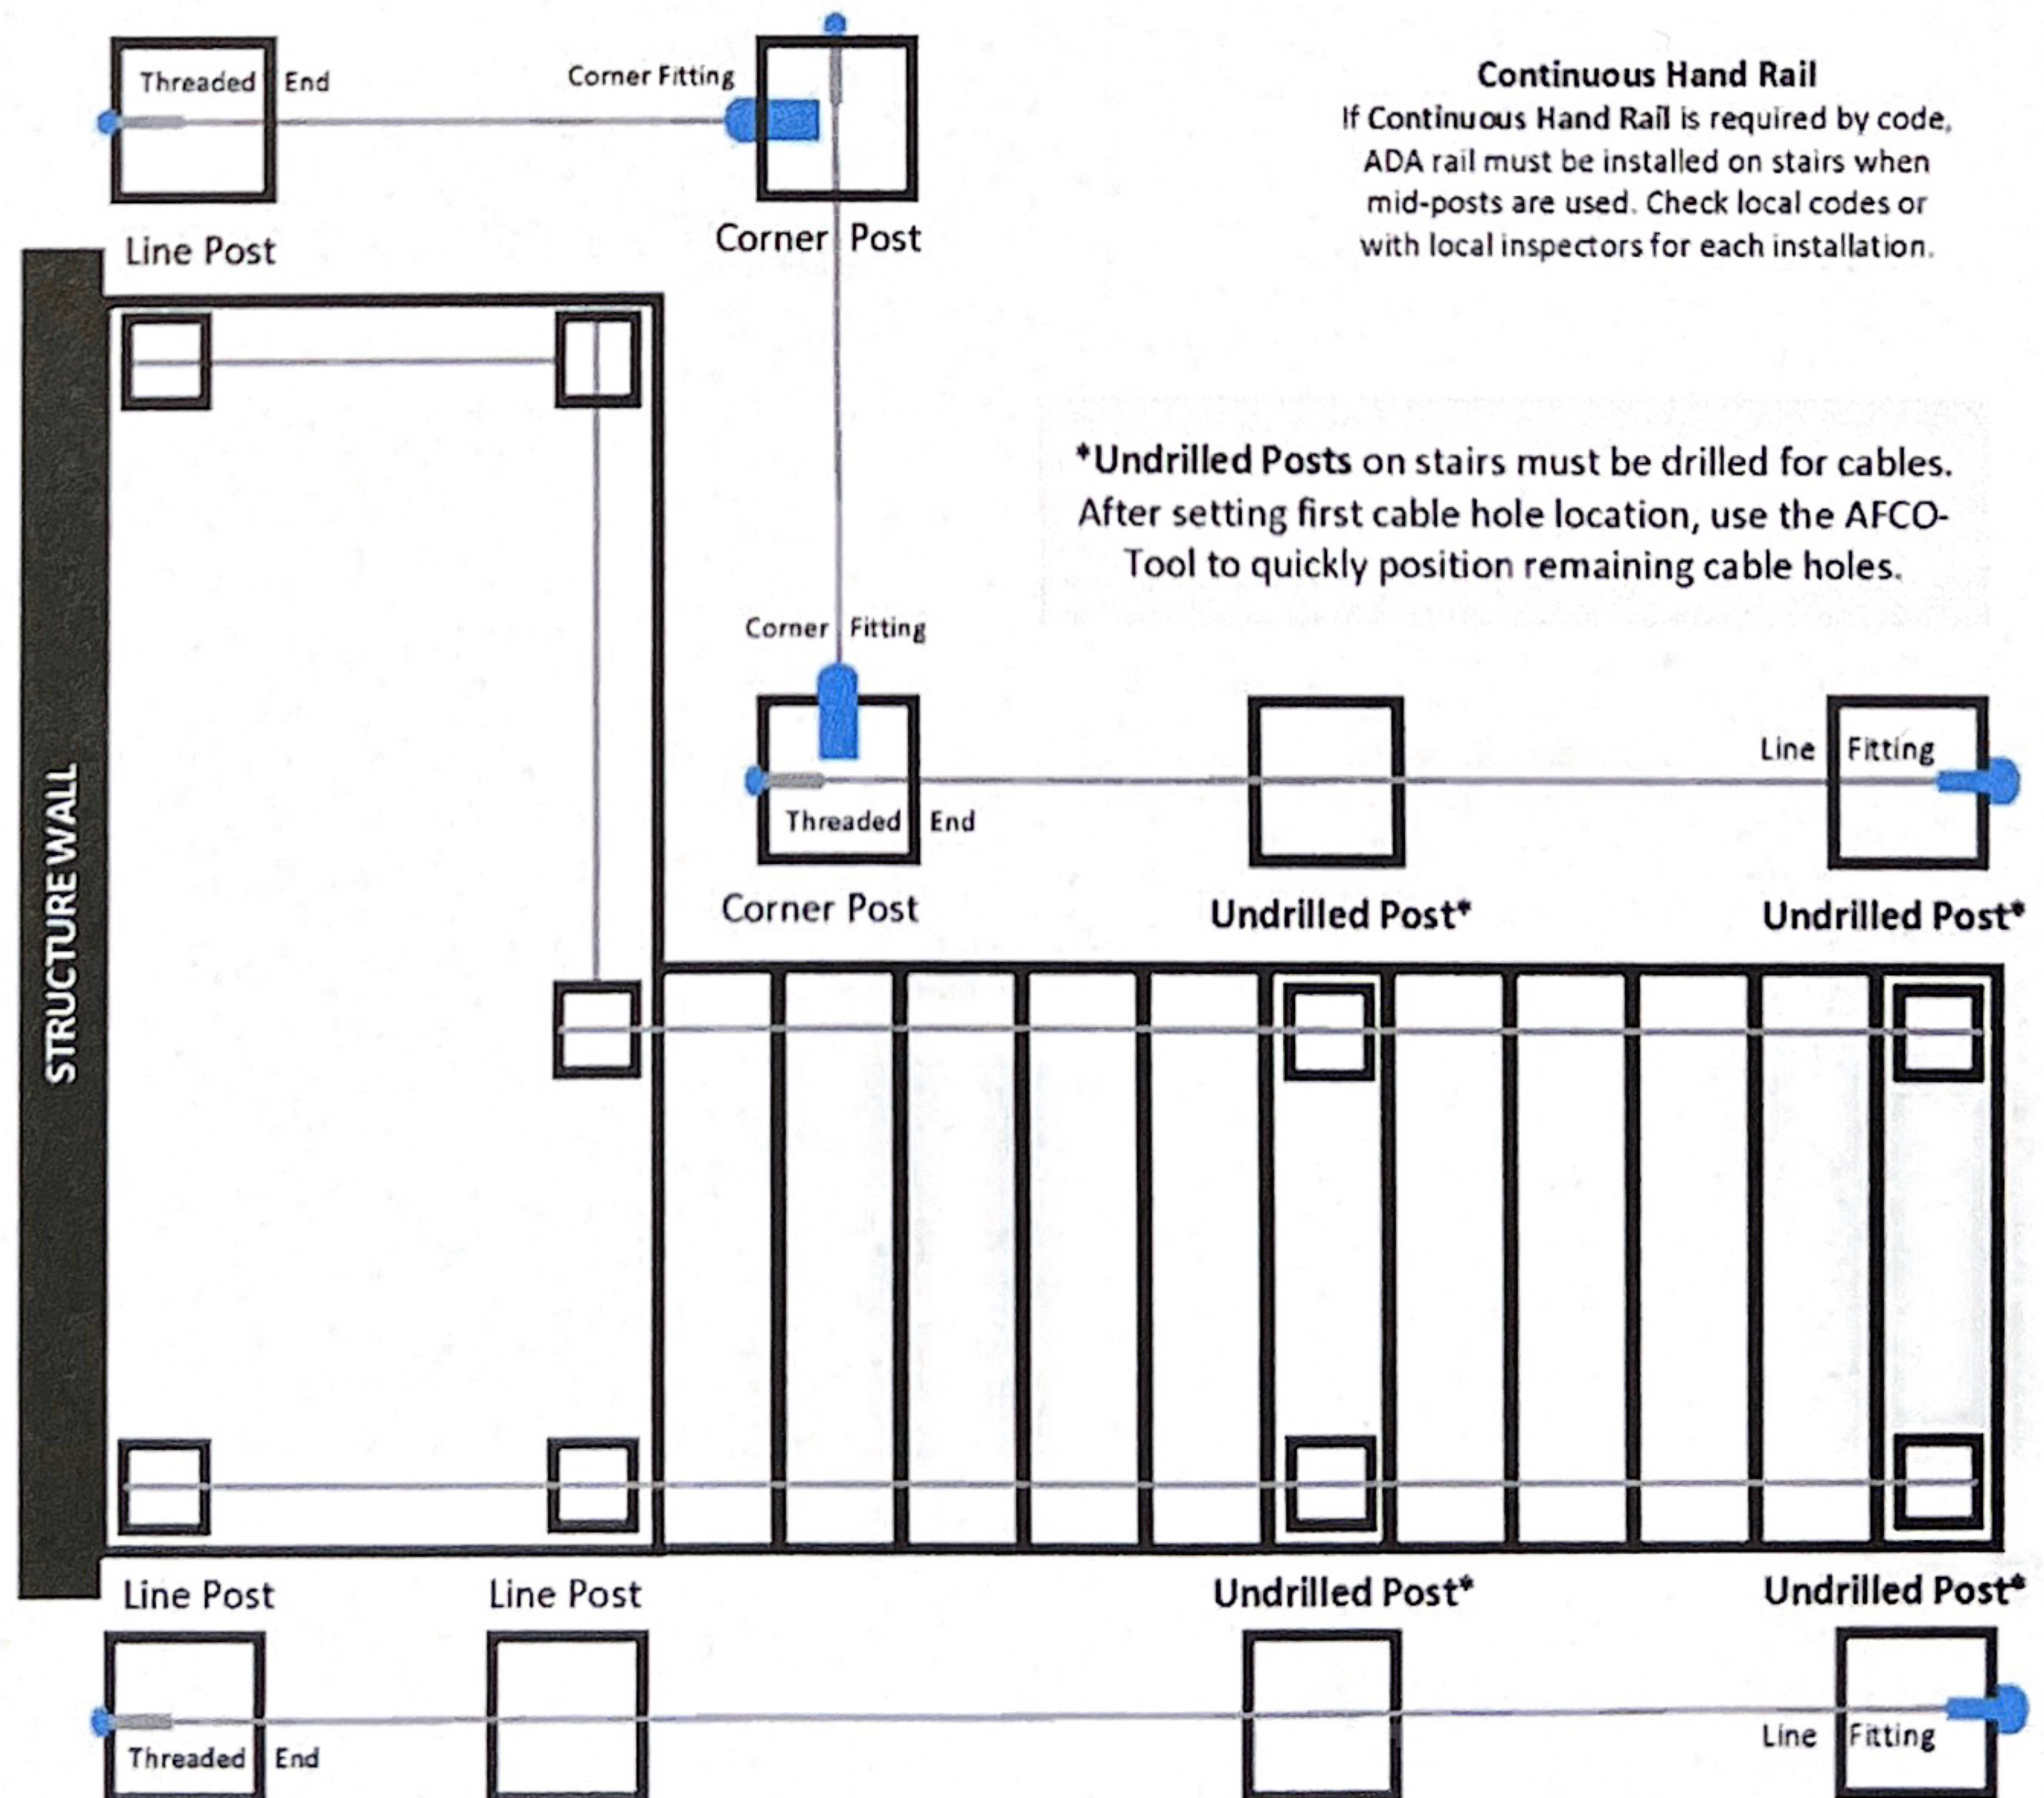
Threaded End

Corner Fitting

Continuous Hand Rail

If Continuous Hand Rail is required by code, ADA rail must be installed on stairs when mid-posts are used. Check local codes or with local inspectors for each installation.

Line Post

Corner Post

*Undrilled Posts on stairs must be drilled for cables. After setting first cable hole location, use the AFCO-Tool to quickly position remaining cable holes.

Corner Fitting

Line Fitting

Threaded End

STRUCTURE WALL

Corner Post

Undrilled Post*

Undrilled Post*

Line Post

Line Post

Undrilled Post*

Undrilled Post*

Threaded End

Line Fitting